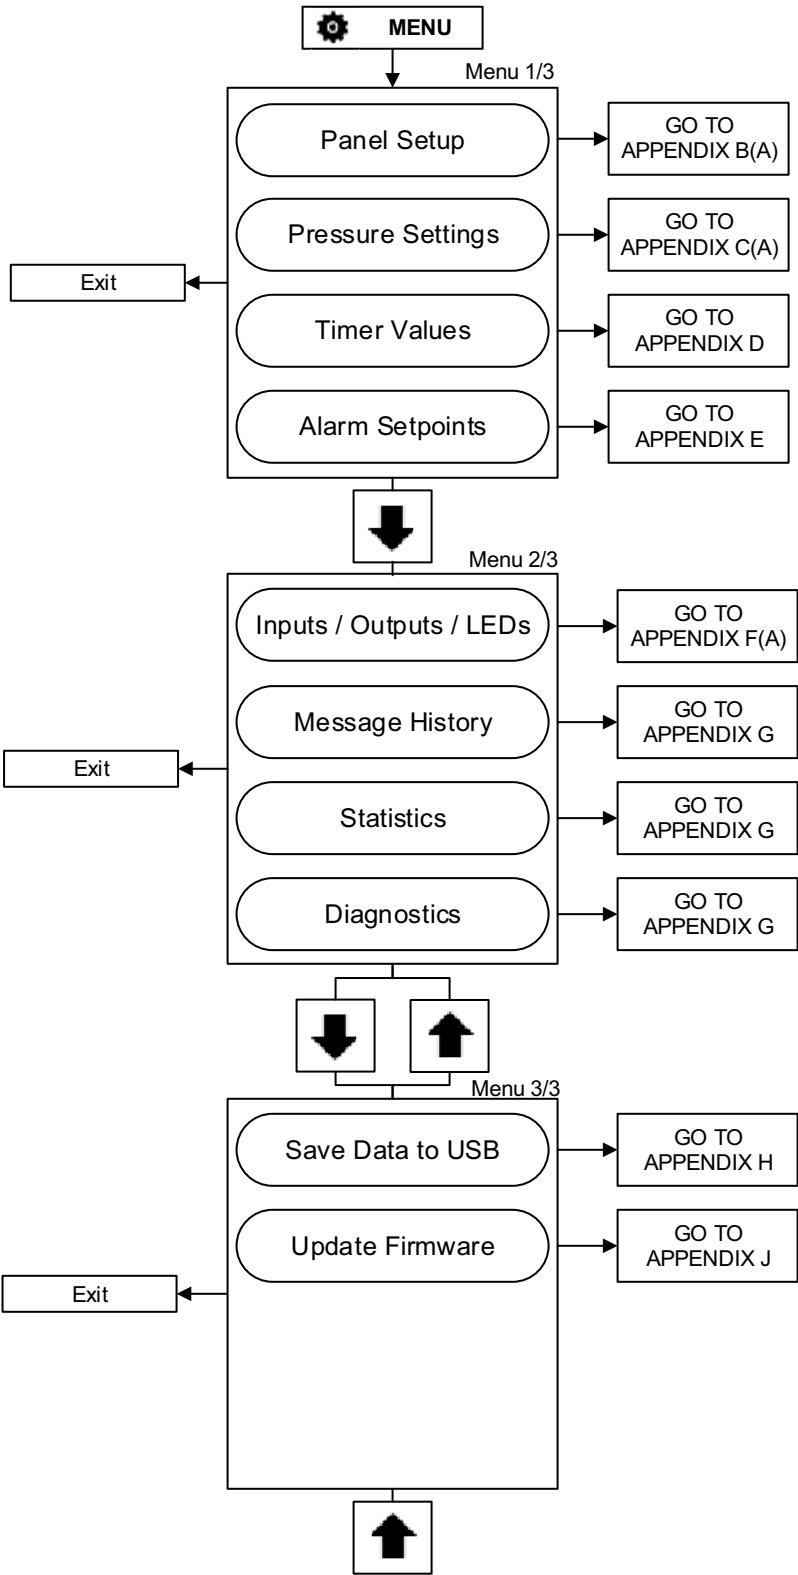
MENU

Menu 1/3

Panel Setup
GO TO APPENDIX B(A)

Pressure Settings
GO TO APPENDIX C(A)

Exit

Timer Values
GO TO APPENDIX D

Alarm Setpoints
GO TO APPENDIX E

Menu 2/3

Inputs / Outputs / LEDs
GO TO APPENDIX F(A)

Message History
GO TO APPENDIX G

Exit

Statistics
GO TO APPENDIX G

Diagnostics
GO TO APPENDIX G

Menu 3/3

Save Data to USB
GO TO APPENDIX H

Update Firmware
GO TO APPENDIX J

Exit